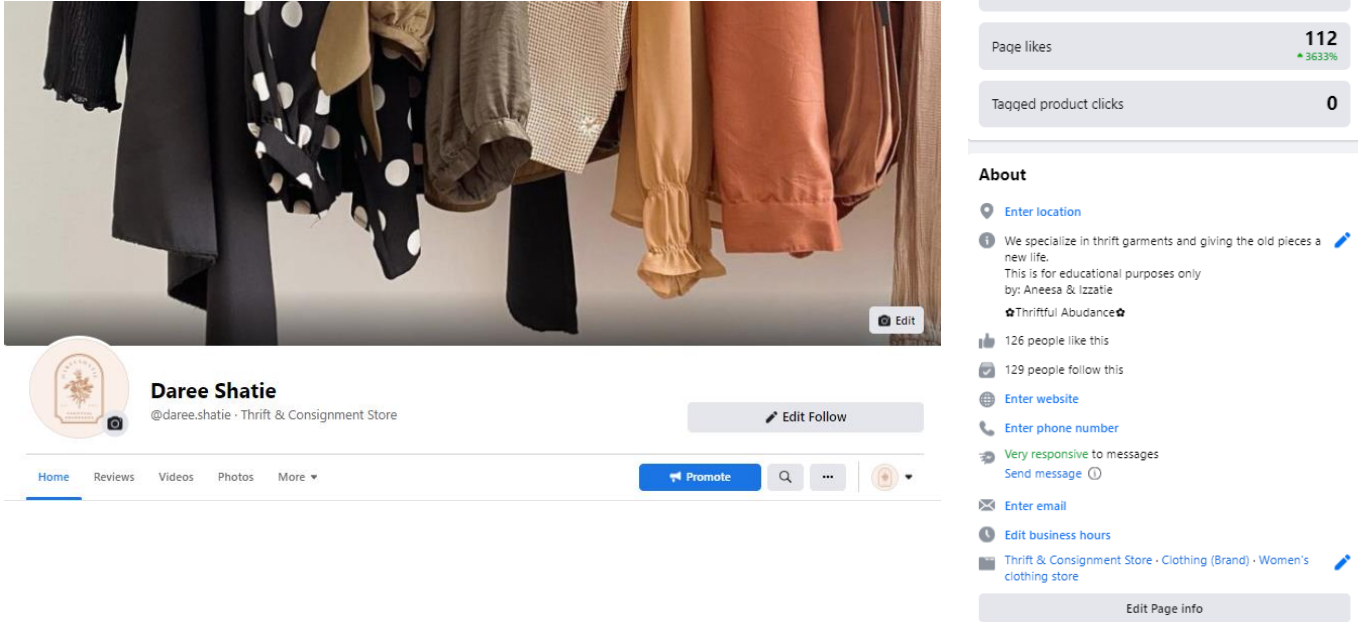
Edit

Daree Shatie
@daree.shatie · Thrift & Consignment Store

Edit Follow

Home Reviews Videos Photos More ▾

Promote

Page likes 112
▲3633%

Tagged product clicks 0

About

Enter location

We specialize in thrift garments and giving the old pieces a new life.
This is for educational purposes only
by: Aneesa & Izzatie

✿Thriftful Abudance✿

126 people like this

129 people follow this

Enter website

Enter phone number

Very responsive to messages
Send message

Enter email

Edit business hours

Thrift & Consignment Store · Clothing (Brand) · Women's clothing store

Edit Page info